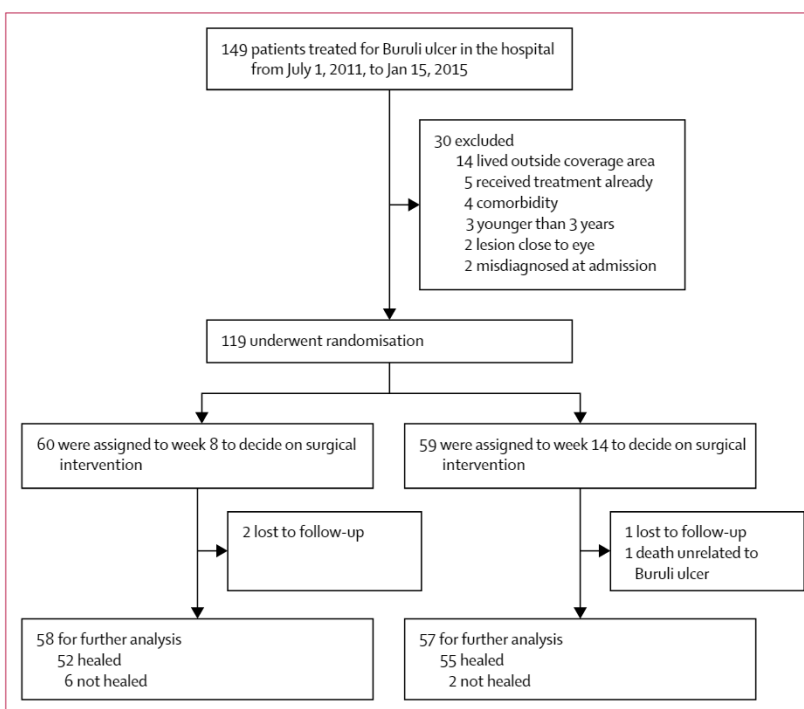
149 patients treated for Buruli ulcer in the hospital from July 1, 2011, to Jan 15, 2015

30 excluded
14 lived outside coverage area
5 received treatment already
4 comorbidity
3 younger than 3 years
2 lesion close to eye
2 misdiagnosed at admission

119 underwent randomisation

60 were assigned to week 8 to decide on surgical intervention

59 were assigned to week 14 to decide on surgical intervention

2 lost to follow-up

1 lost to follow-up
1 death unrelated to Buruli ulcer

58 for further analysis
52 healed
6 not healed

57 for further analysis
55 healed
2 not healed